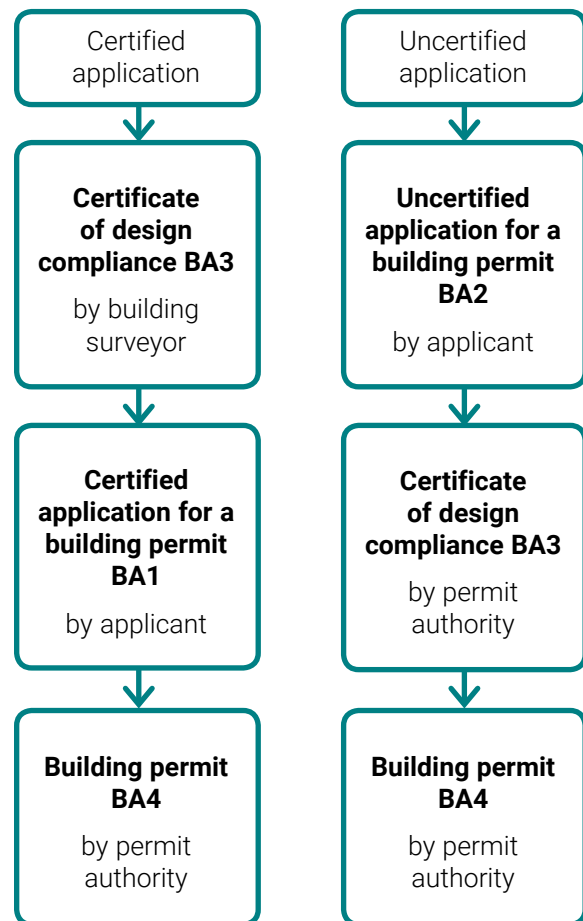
Certified application

**Certificate of design compliance BA3**

by building surveyor

**Certified application for a building permit BA1**

by applicant

**Building permit BA4**

by permit authority

Uncertified application

**Uncertified application for a building permit BA2**

by applicant

**Certificate of design compliance BA3**

by permit authority

**Building permit BA4**

by permit authority